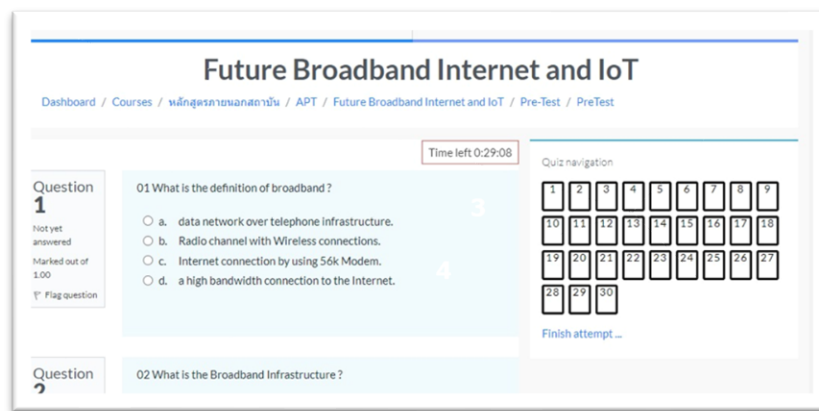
Future Broadband Internet and IoT

Dashboard / Courses / หลักสูตรภายนอกสถาบัน / APT / Future Broadband Internet and IoT / Pre-Test / PreTest

Time left 0:29:08

Question 1
Not yet answered
Marked out of 1.00
Flag question

01 What is the definition of broadband ?

a. data network over telephone infrastructure.
b. Radio channel with Wireless connections.
c. Internet connection by using 56k Modem.
d. a high bandwidth connection to the Internet.

3
4

Quiz navigation

| 1 | 2 | 3 | 4 | 5 | 6 | 7 | 8 | 9 |
|---|---|---|---|---|---|---|---|---|
| 10 | 11 | 12 | 13 | 14 | 15 | 16 | 17 | 18 |
| 19 | 20 | 21 | 22 | 23 | 24 | 25 | 26 | 27 |
| 28 | 29 | 30 | | | | | | |

Finish attempt ...

Question 2

02 What is the Broadband Infrastructure ?